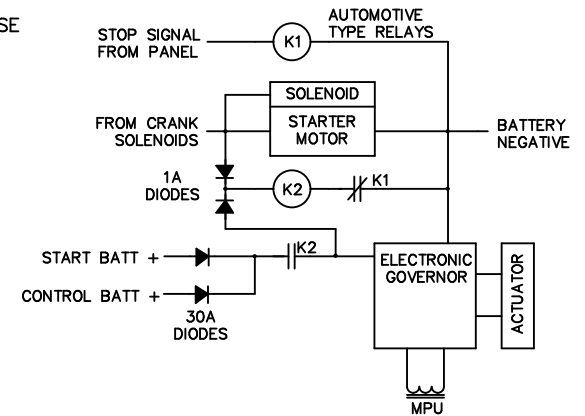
SE

STOP SIGNAL FROM PANEL

K1

AUTOMOTIVE TYPE RELAYS

SOLENOID

FROM CRANK SOLENOIDS

STARTER MOTOR

BATTERY NEGATIVE

1A DIODES

K2

K1

START BATT +

CONTROL BATT +

K2

30A DIODES

ELECTRONIC GOVERNOR

ACTUATOR

MPU